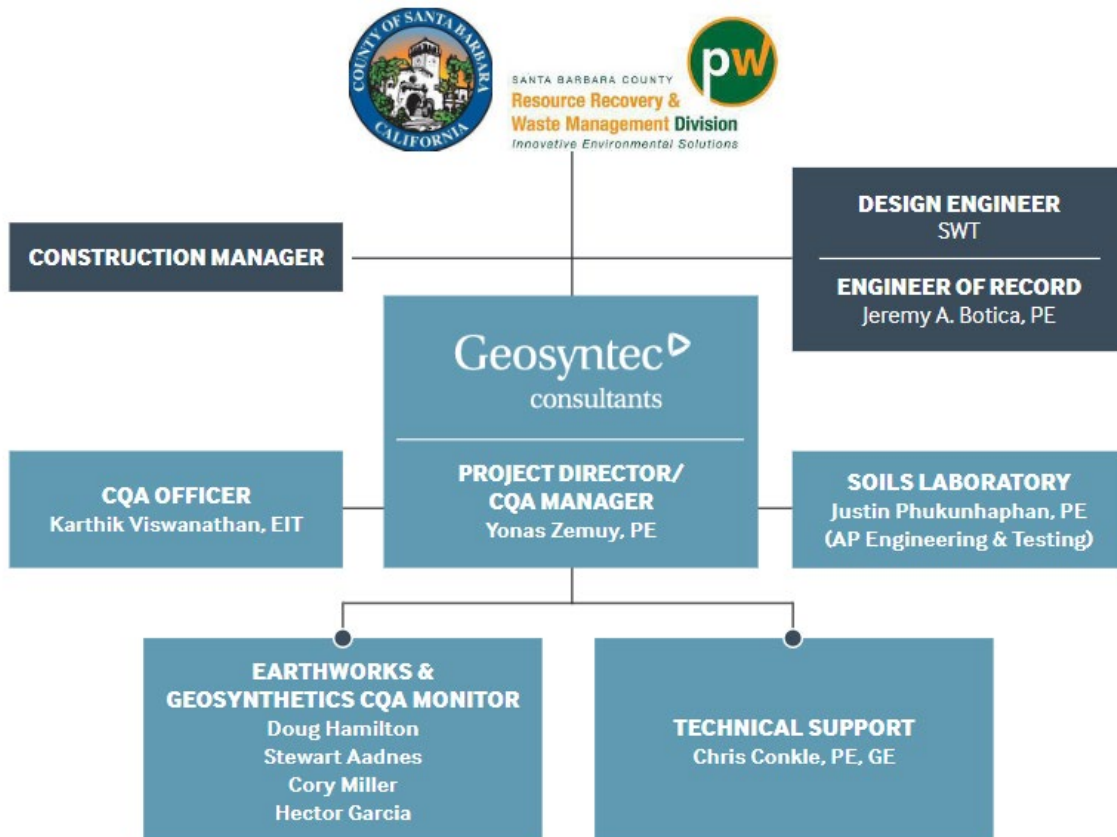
COUNTY OF SANTA BARBARA CALIFORNIA

pw
SANTA BARBARA COUNTY
Resource Recovery & Waste Management Division
Innovative Environmental Solutions

CONSTRUCTION MANAGER

DESIGN ENGINEER
SWT

ENGINEER OF RECORD
Jeremy A. Botica, PE

Geosyntec consultants

PROJECT DIRECTOR/ CQA MANAGER
Yonas Zemuy, PE

CQA OFFICER
Karthik Viswanathan, EIT

SOILS LABORATORY
Justin Phukunhaphan, PE
(AP Engineering & Testing)

EARTHWORKS & GEOSYNTHETICS CQA MONITOR
Doug Hamilton
Stewart Aadnes
Cory Miller
Hector Garcia

TECHNICAL SUPPORT
Chris Conkle, PE, GE